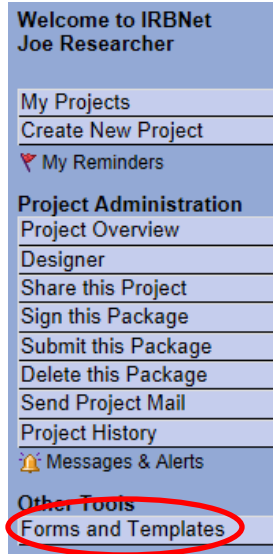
Welcome to IRBNet
Joe Researcher

My Projects
Create New Project
My Reminders

Project Administration
Project Overview
Designer
Share this Project
Sign this Package
Submit this Package
Delete this Package
Send Project Mail
Project History
Messages & Alerts

Other Tools
Forms and Templates